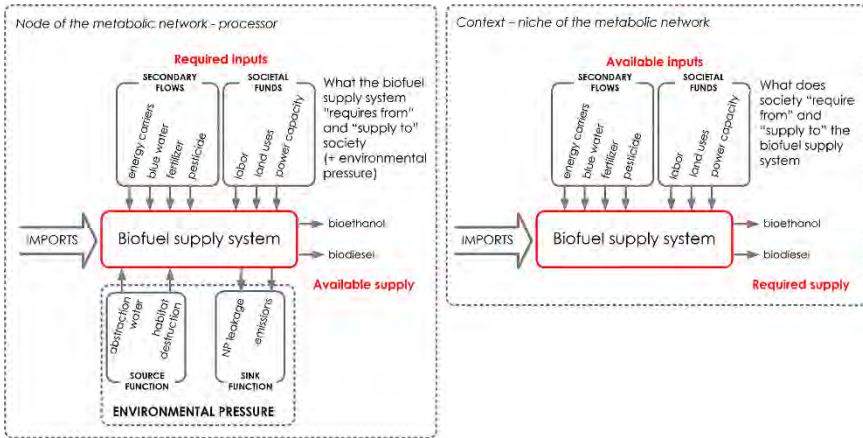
Node of the metabolic network - processor

Required inputs

SECONDARY FLOWS

SOCIETAL FUNDS

energy carriers
blue water
fertilizer
pesticide

labor
land uses
power capacity

What the biofuel supply system "requires from" and "supply to" society (+ environmental pressure)

IMPORTS

Biofuel supply system

bioethanol

biodiesel

Available supply

water abstraction
habitat destruction

NP leakage
emissions

SOURCE FUNCTION

SINK FUNCTION

ENVIRONMENTAL PRESSURE

Context - niche of the metabolic network

Available inputs

SECONDARY FLOWS

SOCIETAL FUNDS

energy carriers
blue water
fertilizer
pesticide

labor
land uses
power capacity

What does society "require from" and "supply to" the biofuel supply system

IMPORTS

Biofuel supply system

bioethanol

biodiesel

Required supply